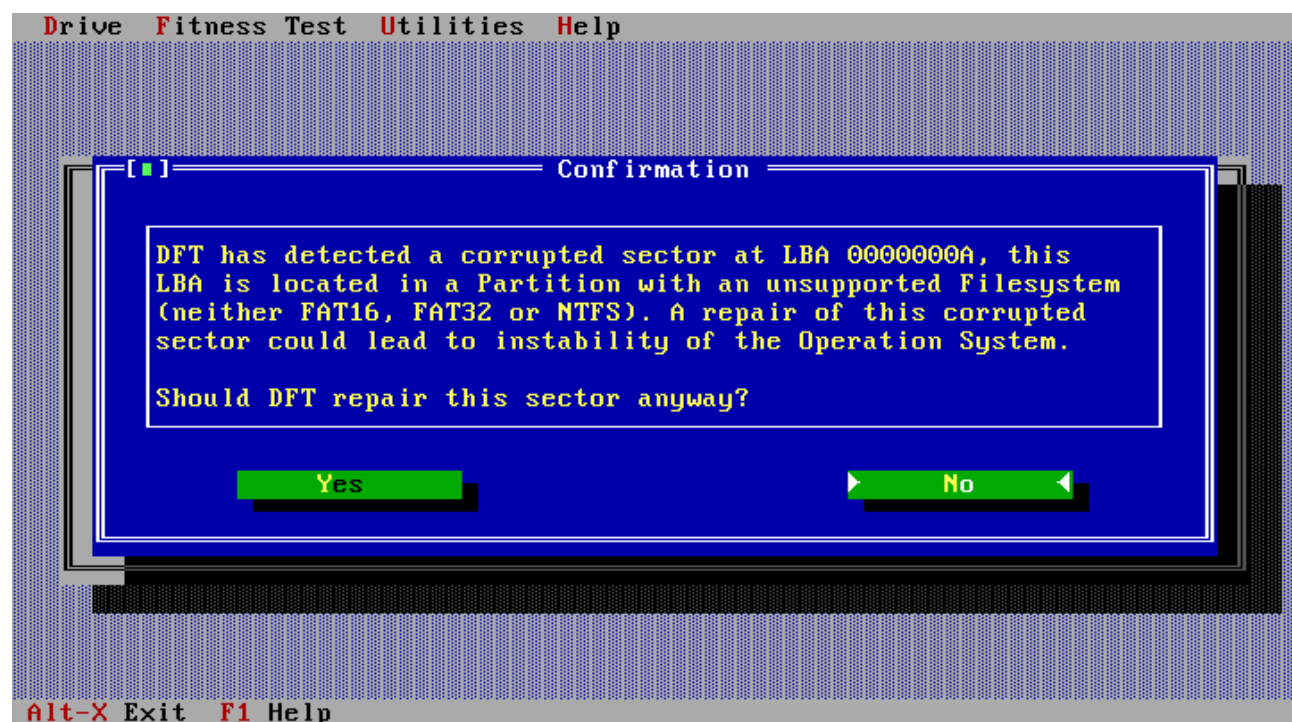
Drive Fitness Test Utilities Help

[■] Confirmation

DFT has detected a corrupted sector at LBA 0000000A, this LBA is located in a Partition with an unsupported Filesystem (neither FAT16, FAT32 or NTFS). A repair of this corrupted sector could lead to instability of the Operation System.

Should DFT repair this sector anyway?

Yes

No

Alt-X Exit F1 Help